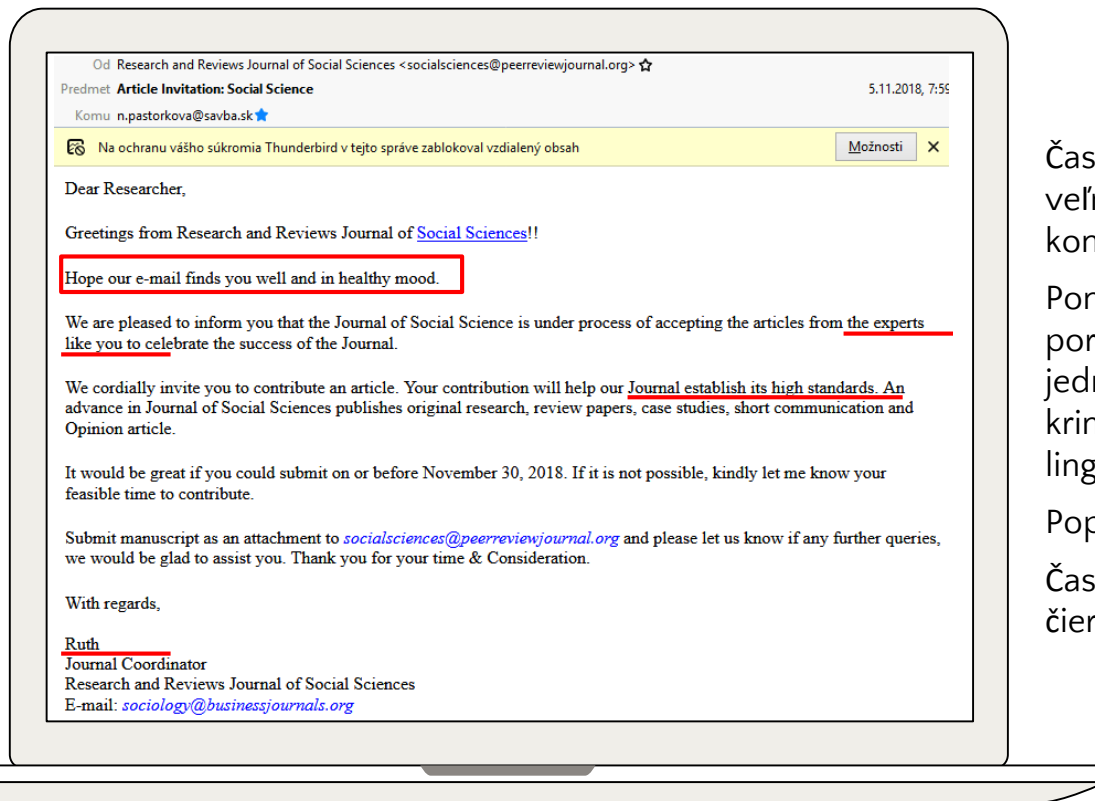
Od Research and Reviews Journal of Social Sciences <socialsciences@peerreviewjournal.org>
Predmet **Article Invitation: Social Science**
5.11.2018, 7:59
Komu n.pastorkova@savba.sk

Na ochranu vášho súkromia Thunderbird v tejto správe zablokoval vzdialený obsah
Možnosti

Dear Researcher,

Greetings from Research and Reviews Journal of Social Sciences!!

Hope our e-mail finds you well and in healthy mood.

We are pleased to inform you that the Journal of Social Science is under process of accepting the articles from the experts like you to celebrate the success of the Journal.

We cordially invite you to contribute an article. Your contribution will help our Journal establish its high standards. An advance in Journal of Social Sciences publishes original research, review papers, case studies, short communication and Opinion article.

It would be great if you could submit on or before November 30, 2018. If it is not possible, kindly let me know your feasible time to contribute.

Submit manuscript as an attachment to socialsciences@peerreviewjournal.org and please let us know if any further queries, we would be glad to assist you. Thank you for your time & Consideration.

With regards,

Ruth
Journal Coordinator
Research and Reviews Journal of Social Sciences
E-mail: sociology@businessjournals.org

Čas
veľ
kon

Por
por
jedr
krin
ling

Pop

Čas
čier